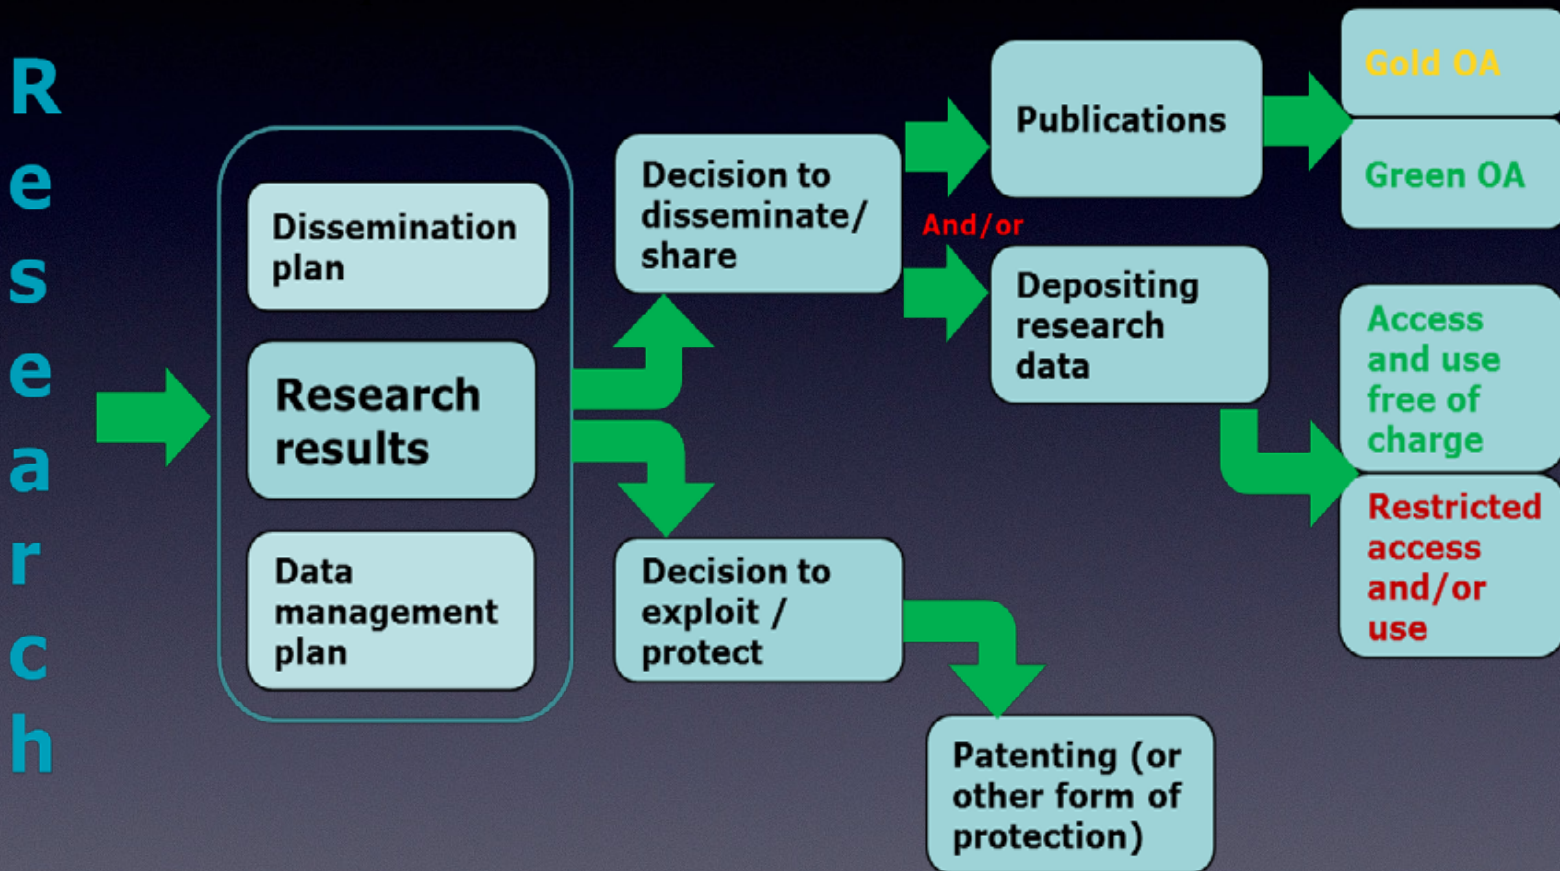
R
e
s
e
a
r
c
h

Dissemination plan

Research results

Data management plan

Decision to disseminate/ share

Decision to exploit / protect

Publications

And/or

Depositing research data

Gold OA

Green OA

Access and use free of charge

Restricted access and/or use

Patenting (or other form of protection)